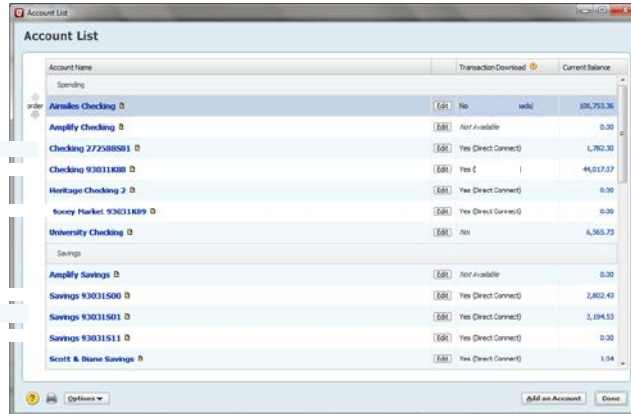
Account List

Account List

| Account Name | | Transaction Download | Current Balance |
|---|---|---|---|
| Spending | | | |
| Airmiles Checking | Edit | No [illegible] eads) | 100,753.36 |
| Amplify Checking | Edit | Not Available | 0.00 |
| Checking 272588581 | Edit | Yes (Direct Connect) | 1,782.30 |
| Checking 93031K88 | Edit | Yes ( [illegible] | 44,017.37 |
| Heritage Checking 2 | Edit | Yes (Direct Connect) | 0.00 |
| Money Market 93031K89 | Edit | Yes (Direct Connect) | 0.00 |
| University Checking | Edit | No | 6,565.73 |
| Savings | | | |
| Amplify Savings | Edit | Not Available | 0.00 |
| Savings 93031S00 | Edit | Yes (Direct Connect) | 2,802.43 |
| Savings 93031S01 | Edit | Yes (Direct Connect) | 2,194.53 |
| Savings 93031S11 | Edit | Yes (Direct Connect) | 0.00 |
| Scott & Diane Savings | Edit | Yes (Direct Connect) | 1.54 |

order

Options

Add an Account Done